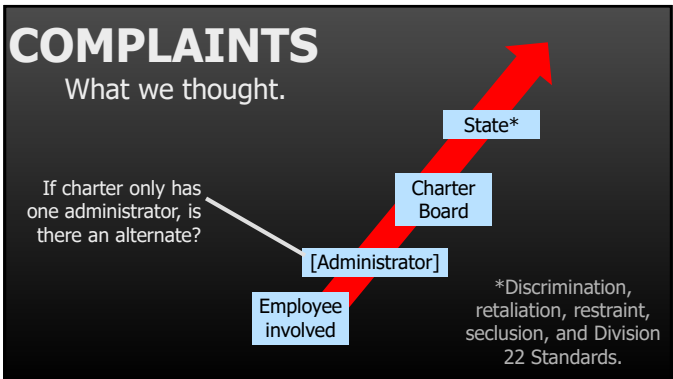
COMPLAINTS

What we thought.

State*

Charter Board

If charter only has one administrator, is there an alternate?

[Administrator]

Employee involved

*Discrimination, retaliation, restraint, seclusion, and Division 22 Standards.